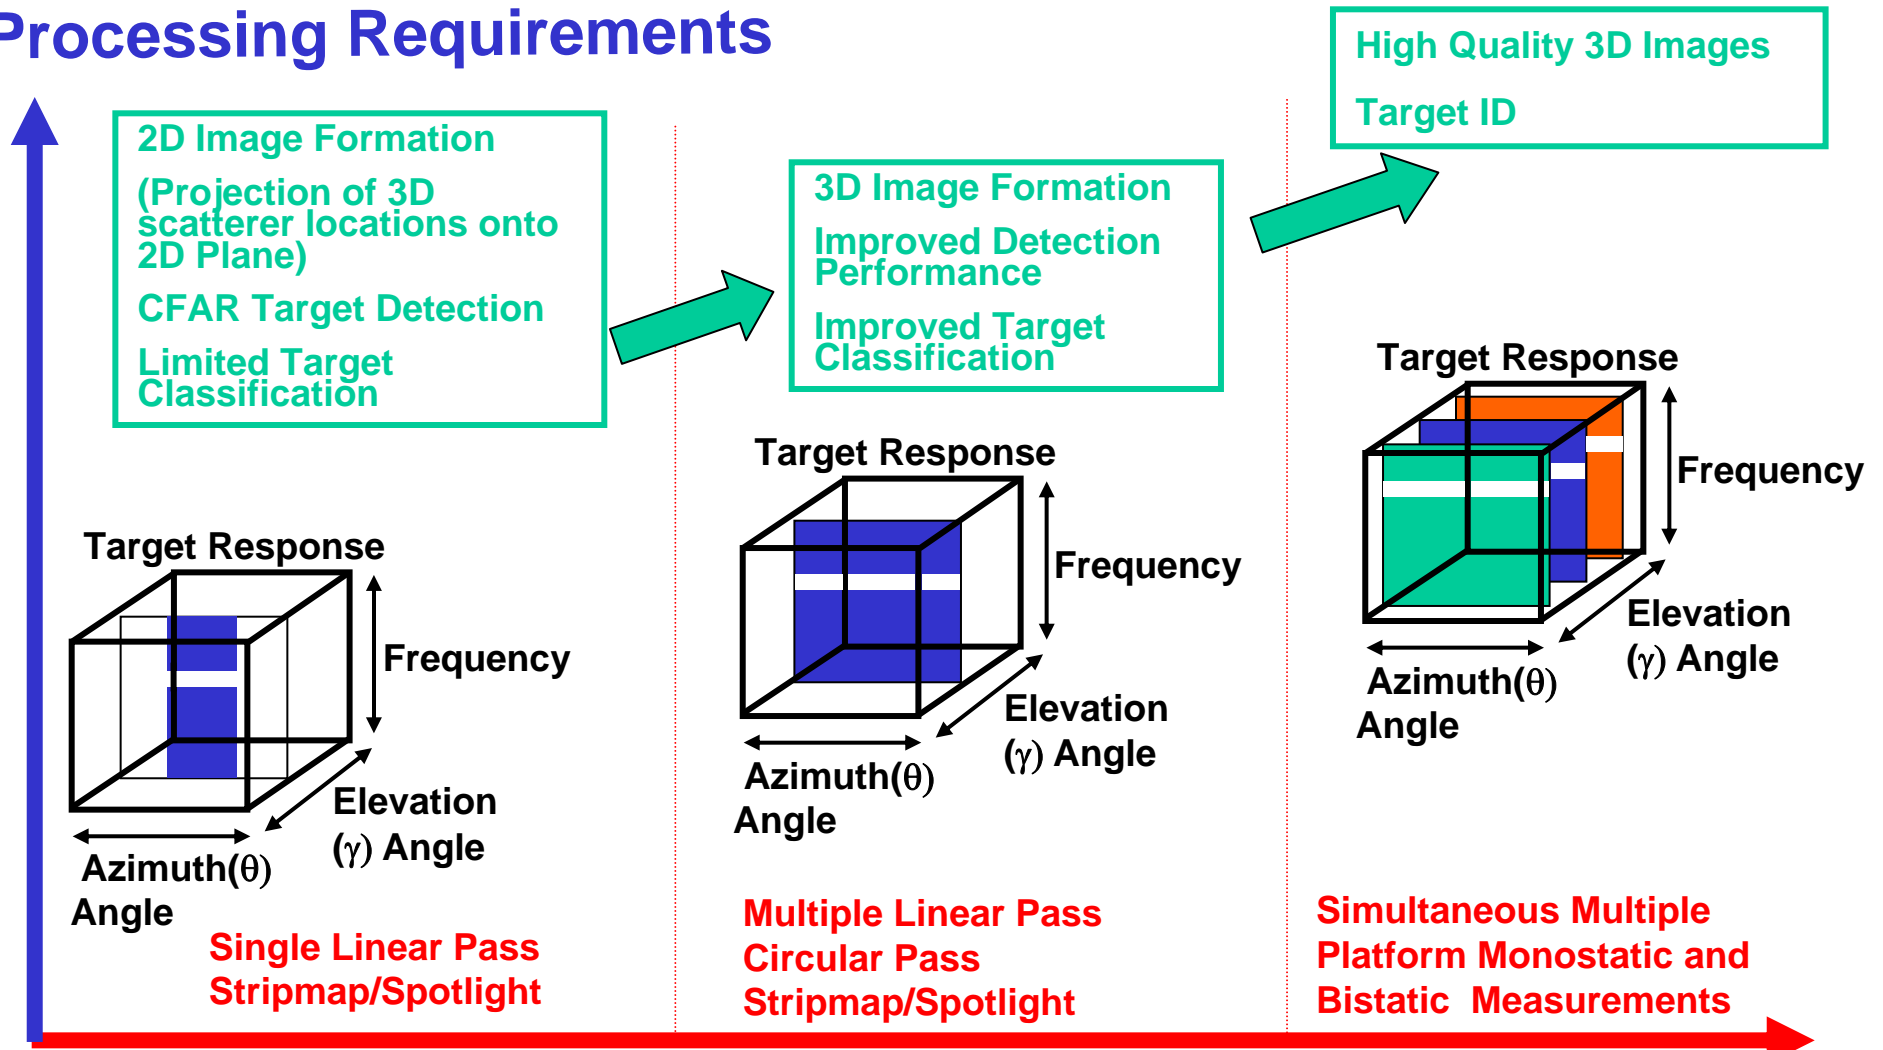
Processing Requirements

2D Image Formation

(Projection of 3D scatterer locations onto 2D Plane)

CFAR Target Detection

Limited Target Classification

3D Image Formation

Improved Detection Performance

Improved Target Classification

High Quality 3D Images

Target ID

Target Response

Frequency

Elevation ($\gamma$) Angle

Azimuth($\theta$) Angle

Single Linear Pass
Stripmap/Spotlight

Target Response

Frequency

Elevation ($\gamma$) Angle

Azimuth($\theta$) Angle

Multiple Linear Pass
Circular Pass
Stripmap/Spotlight

Target Response

Frequency

Elevation ($\gamma$) Angle

Azimuth($\theta$) Angle

Simultaneous Multiple Platform Monostatic and Bistatic Measurements